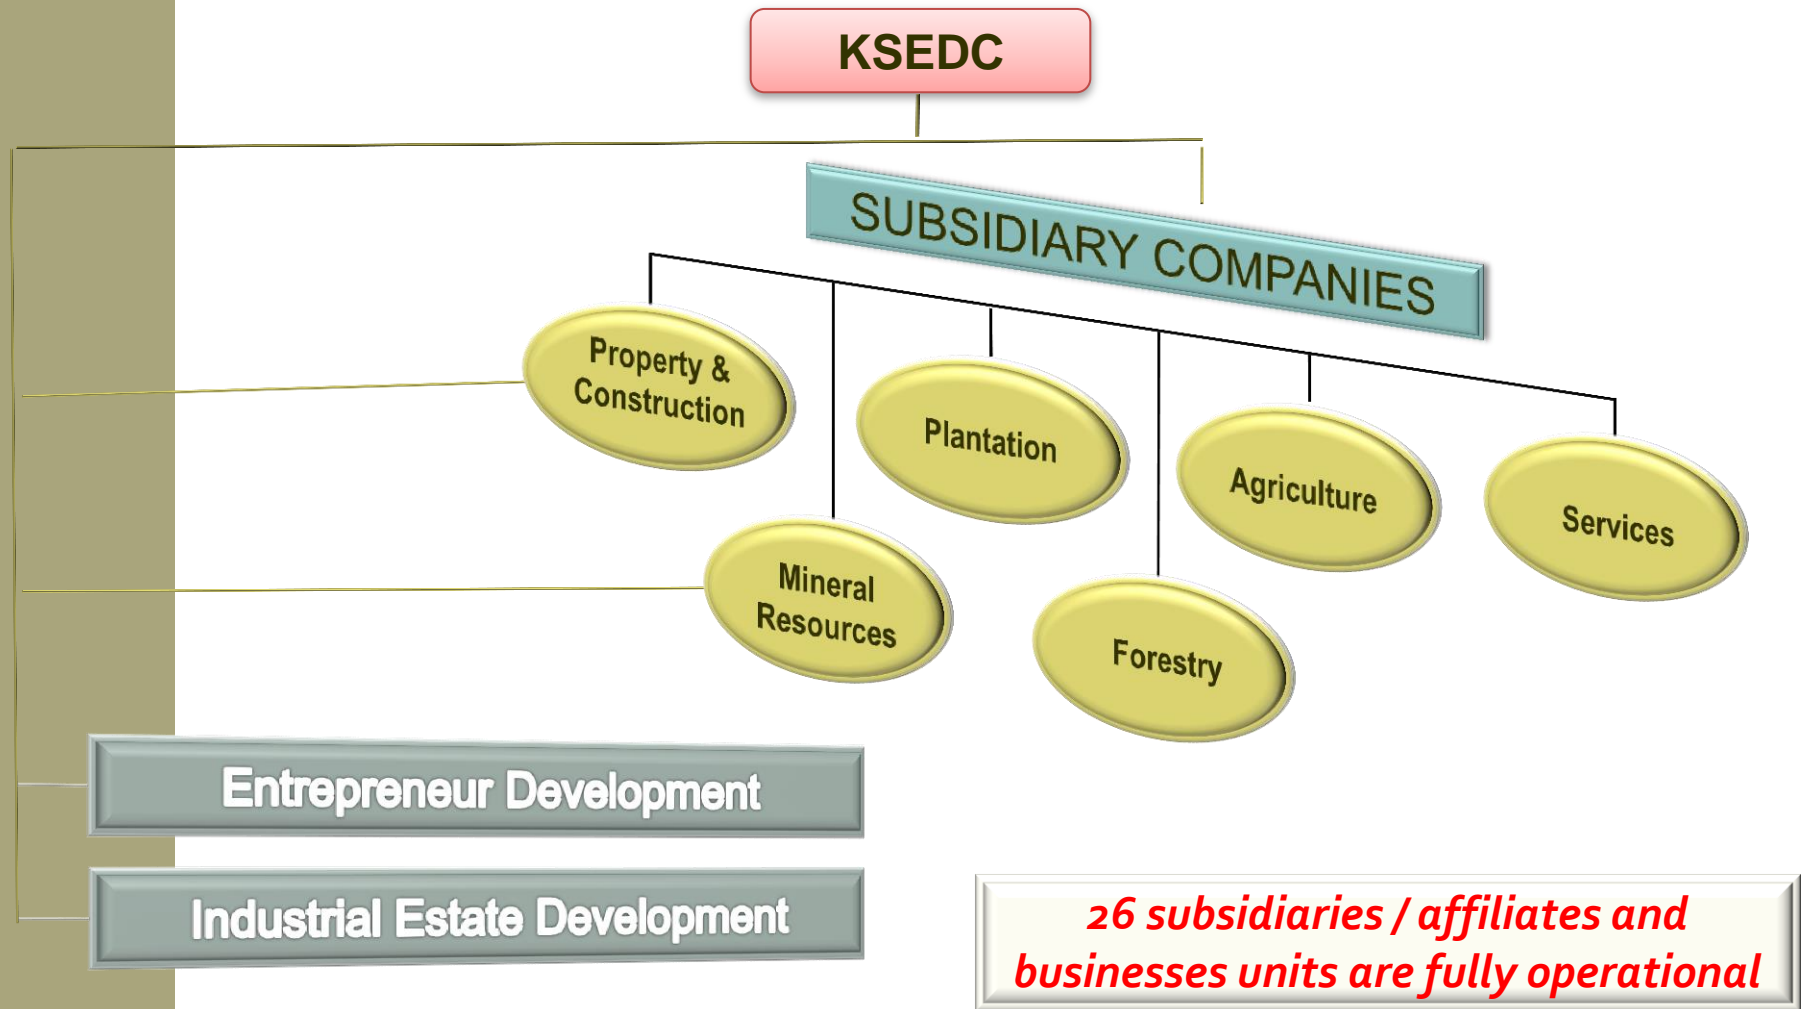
KSEDC

SUBSIDIARY COMPANIES

Property & Construction

Plantation

Agriculture

Services

Mineral Resources

Forestry

Entrepreneur Development

Industrial Estate Development

26 subsidiaries / affiliates and businesses units are fully operational